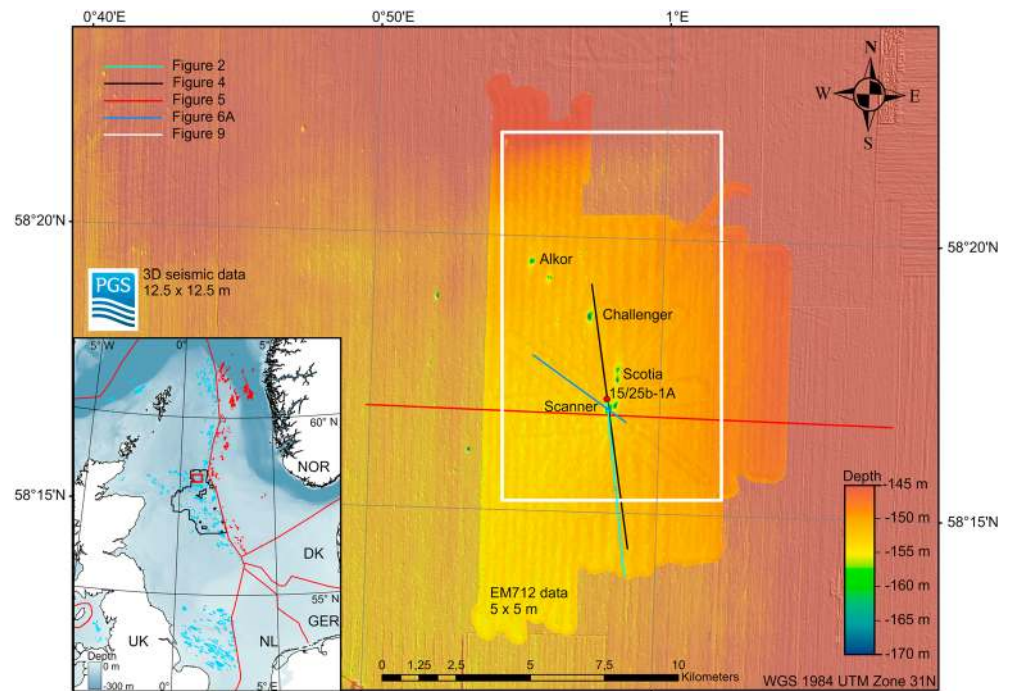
0°40'E
0°50'E
1°E

Figure 2
Figure 4
Figure 5
Figure 6A
Figure 9

N
W
E
S

58°20'N
58°20'N

PGS
3D seismic data
12.5 x 12.5 m

Alkor
Challenger
Scotia
15/25b-1A
Scanner

5° W
0°
5° E
60° N
NOR
DK
55° N
GER
NL
UK
5° E
Depth
0 m
-300 m

58°15'N
58°15'N

Depth
-145 m
-150 m
-155 m
-160 m
-165 m
-170 m

EM712 data
5 x 5 m

0 1,25 2,5 5 7,5 10 Kilometers
WGS 1984 UTM Zone 31N